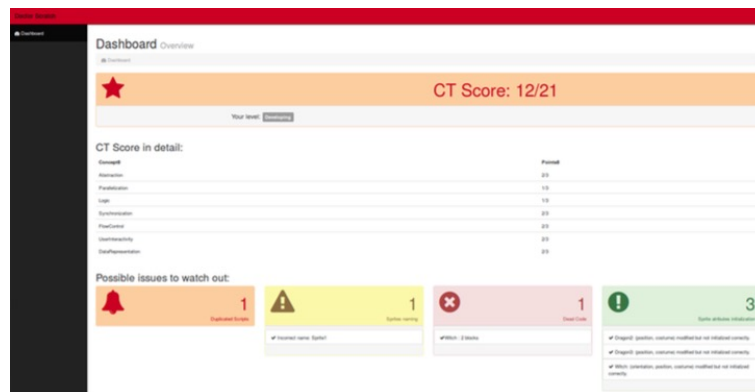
Dr. Scratch

Dashboard

Dashboard Overview

Dashboard

CT Score: 12/21

Your level: Developing

CT Score in detail:

| Concept | Format |
|---|---|
| Abstraction | 2/3 |
| Parallelization | 1/3 |
| Logic | 1/3 |
| Synchronization | 2/3 |
| FlowControl | 2/3 |
| UserInteractivity | 2/3 |
| DataRepresentation | 2/3 |

Possible issues to watch out:

1
Duplicated Scripts

1
Sprites naming

✔ Incorrect name: Sprite1

1
Dead Code

✔Witch - 2 blocks

3
Sprite attributes initialization

✔ Dragon2: (position, costume) modified but not initialized correctly.

✔ Dragon3: (position, costume) modified but not initialized correctly.

✔ Witch: (orientation, position, costume) modified but not initialized correctly.